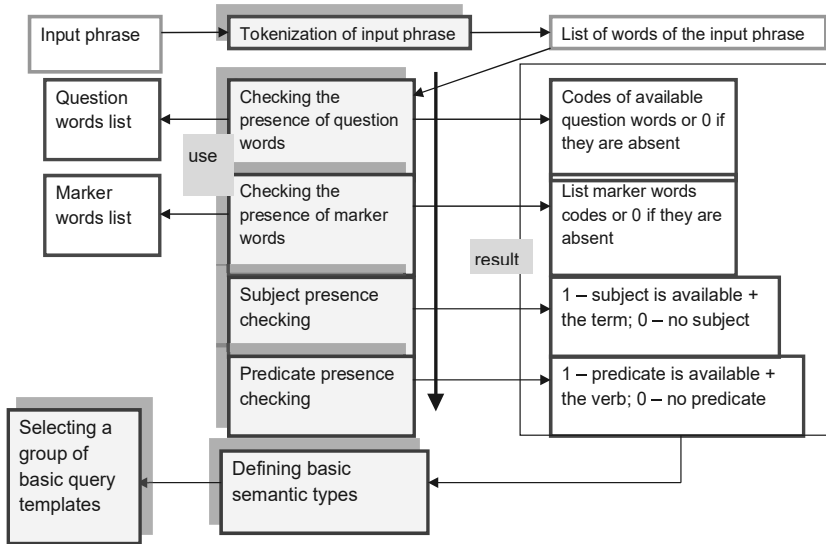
Input phrase

Tokenization of input phrase

List of words of the input phrase

Question words list

Checking the presence of question words

use

Codes of available question words or 0 if they are absent

Marker words list

Checking the presence of marker words

List marker words codes or 0 if they are absent

result

Subject presence checking

1 – subject is available + the term; 0 – no subject

Predicate presence checking

1 – predicate is available + the verb; 0 – no predicate

Selecting a group of basic query templates

Defining basic semantic types